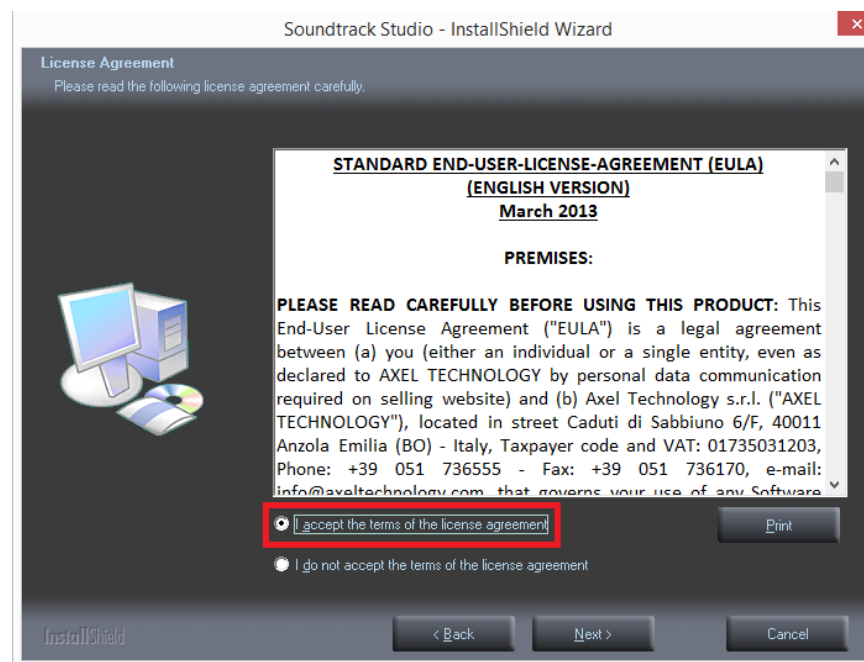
Soundtrack Studio - InstallShield Wizard

License Agreement
Please read the following license agreement carefully.

STANDARD END-USER-LICENSE-AGREEMENT (EULA)
(ENGLISH VERSION)
March 2013

PREMISES:

PLEASE READ CAREFULLY BEFORE USING THIS PRODUCT: This End-User License Agreement ("EULA") is a legal agreement between (a) you (either an individual or a single entity, even as declared to AXEL TECHNOLOGY by personal data communication required on selling website) and (b) Axel Technology s.r.l. ("AXEL TECHNOLOGY"), located in street Caduti di Sabbiuno 6/F, 40011 Anzola Emilia (BO) - Italy, Taxpayer code and VAT: 01735031203, Phone: +39 051 736555 - Fax: +39 051 736170, e-mail: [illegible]

I accept the terms of the license agreement

Print

I do not accept the terms of the license agreement

InstallShield

< Back

Next >

Cancel